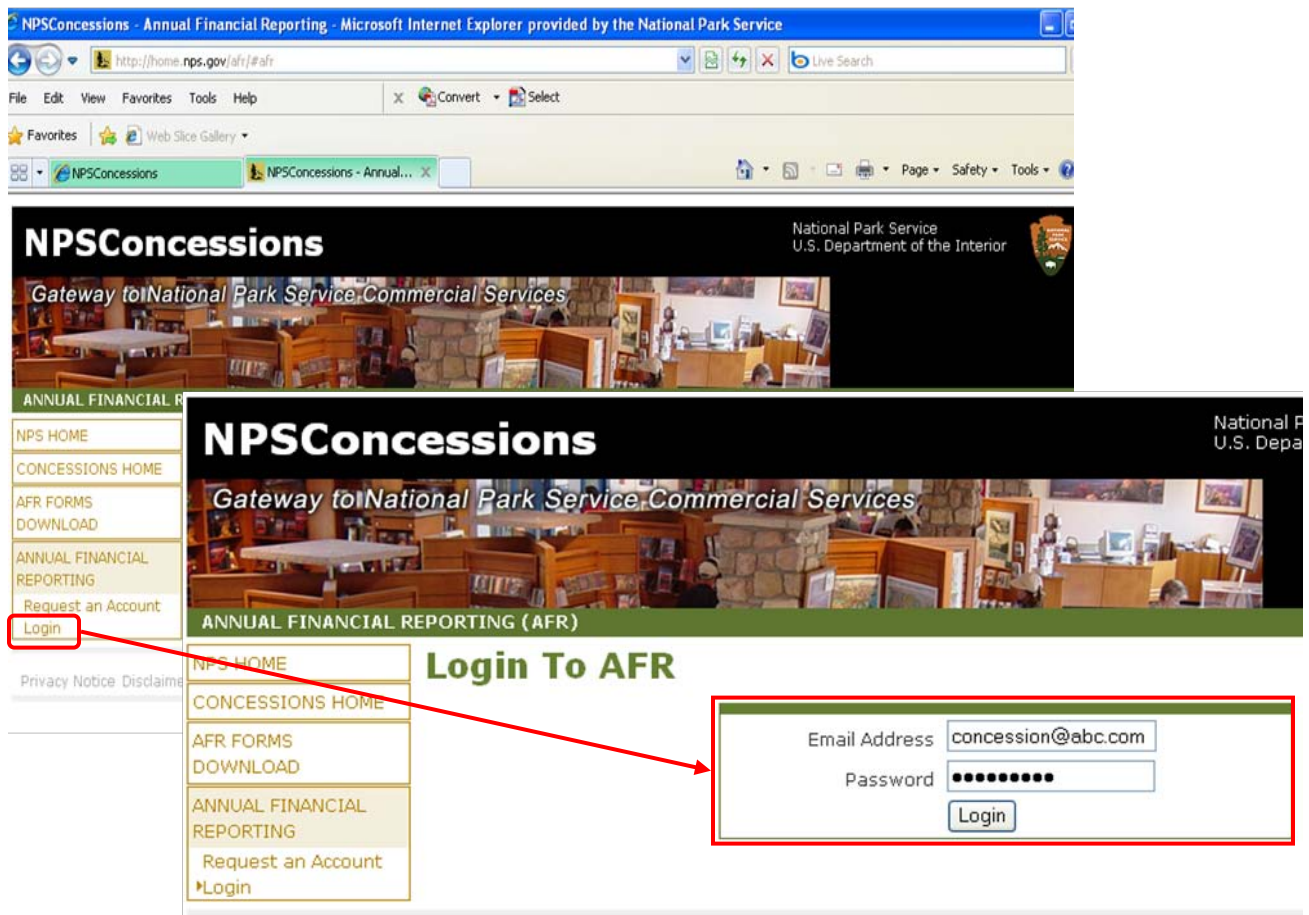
NPSConcessions - Annual Financial Reporting - Microsoft Internet Explorer provided by the National Park Service

http://home.nps.gov/afr/#afr

Live Search

File Edit View Favorites Tools Help

Convert Select

Favorites Web Slice Gallery

NPSConcessions NPSConcessions - Annual...

Page Safety Tools

NPSConcessions

National Park Service
U.S. Department of the Interior

Gateway to National Park Service Commercial Services

ANNUAL FINANCIAL R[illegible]

NPS HOME
CONCESSIONS HOME
AFR FORMS DOWNLOAD
ANNUAL FINANCIAL REPORTING
Request an Account
Login

Privacy Notice Disclaime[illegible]

NPSConcessions

National P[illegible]
U.S. Depa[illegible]

Gateway to National Park Service Commercial Services

ANNUAL FINANCIAL REPORTING (AFR)

NPS HOME
CONCESSIONS HOME
AFR FORMS DOWNLOAD
ANNUAL FINANCIAL REPORTING
Request an Account
Login

Login To AFR

Email Address concession@abc.com
Password ●●●●●●●●●●
Login